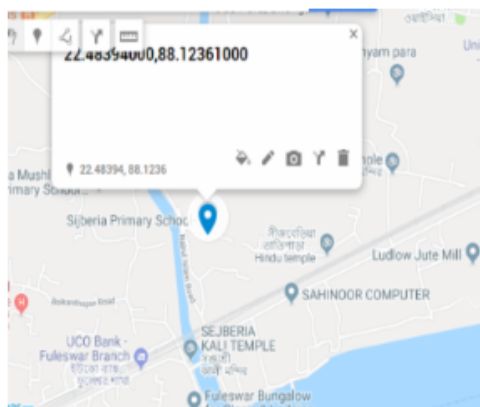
22.48394000,88.12361000

×

22.48394, 88.1236

yam para

Uni

a Mushi
rimary School

Sijberia Primary School

hole

Hindu temple

Ludlow Jute Mill

SAHINOOR COMPUTER

UCO Bank - Fuleswar Branch

SEJBERIA KALI TEMPLE

Fuleswar Bungalow